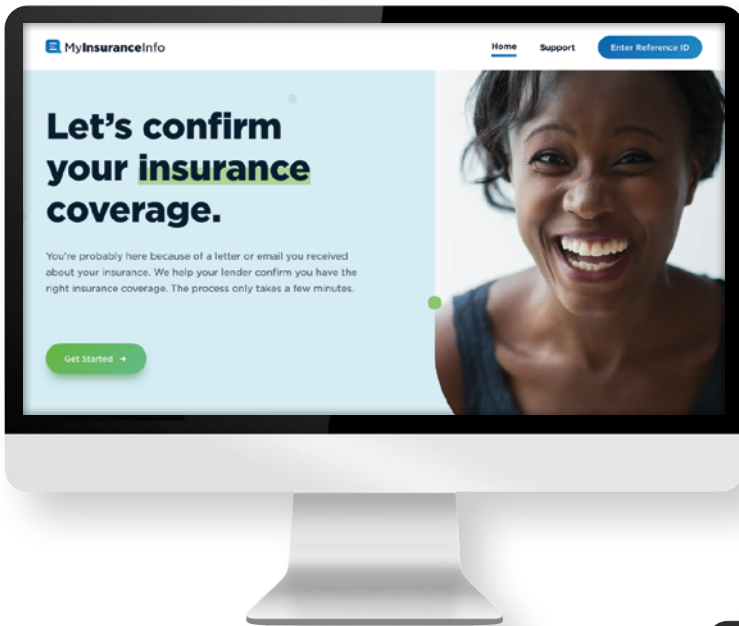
MyInsuranceInfo

Home Support Enter Reference ID

Let's confirm your insurance coverage.

You're probably here because of a letter or email you received about your insurance. We help your lender confirm you have the right insurance coverage. The process only takes a few minutes.

Get Started →